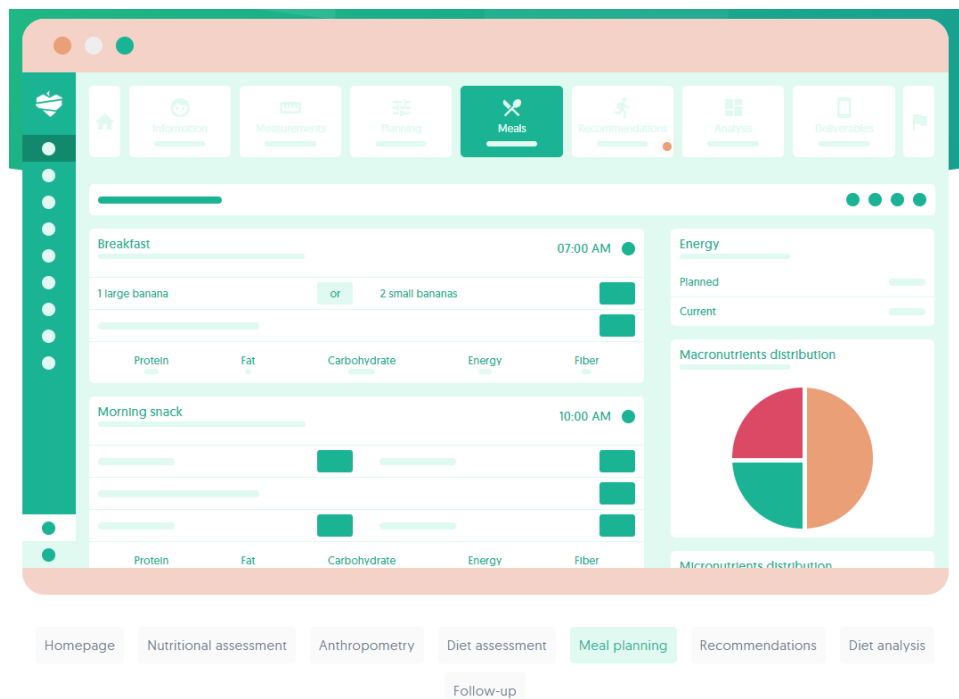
Information Measurements Planning Meals Recommendations Analysis Deliverables

Breakfast
07:00 AM

1 large banana
or
2 small bananas

Protein Fat Carbohydrate Energy Fiber

Morning snack
10:00 AM

Protein Fat Carbohydrate Energy Fiber

Energy
Planned
Current

Macronutrients distribution

Micronutrients distribution

Homepage Nutritional assessment Anthropometry Diet assessment Meal planning Recommendations Diet analysis Follow-up